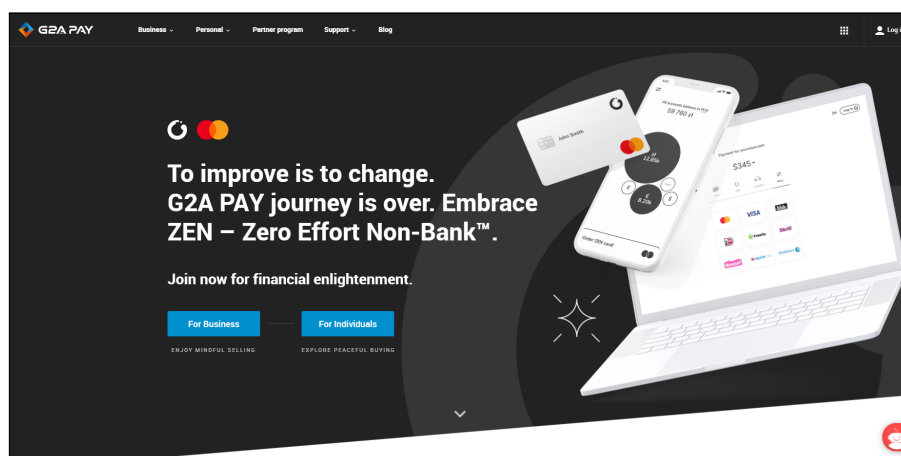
G2A PAY Business ⌄ Personal ⌄ Partner program Support ⌄ Blog

Log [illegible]

To improve is to change.
G2A PAY journey is over. Embrace ZEN – Zero Effort Non-Bank™.

Join now for financial enlightenment.

For Business
ENJOY MINDFUL SELLING

For Individuals
EXPLORE PEACEFUL BUYING

John Smith

All accounts balance in PLN
59 760 zł

zł
12.85k

€
5.23k

€

$

Order ZEN card

Payment for yourstore.com
$345

VISA
Skrill
trustly